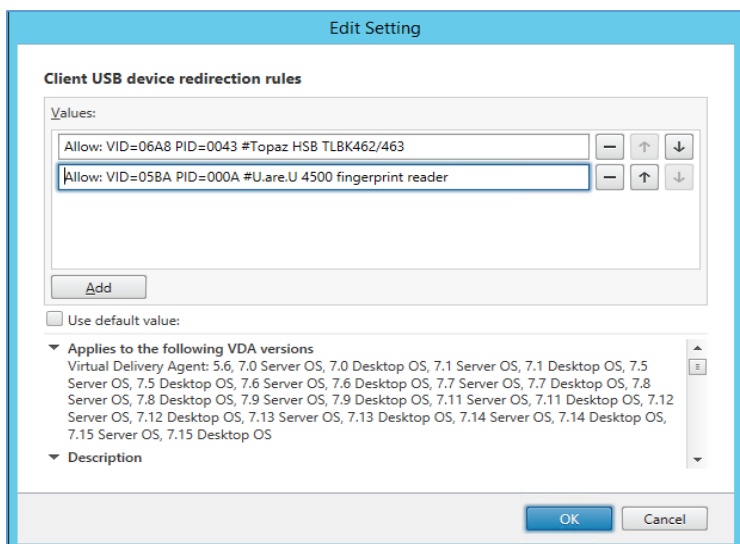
Edit Setting

Client USB device redirection rules

Values:

Allow: VID=06A8 PID=0043 #Topaz HSB TLBK462/463

Allow: VID=05BA PID=000A #U.are.U 4500 fingerprint reader

Add

Use default value:

Applies to the following VDA versions
Virtual Delivery Agent: 5.6, 7.0 Server OS, 7.0 Desktop OS, 7.1 Server OS, 7.1 Desktop OS, 7.5 Server OS, 7.5 Desktop OS, 7.6 Server OS, 7.6 Desktop OS, 7.7 Server OS, 7.7 Desktop OS, 7.8 Server OS, 7.8 Desktop OS, 7.9 Server OS, 7.9 Desktop OS, 7.11 Server OS, 7.11 Desktop OS, 7.12 Server OS, 7.12 Desktop OS, 7.13 Server OS, 7.13 Desktop OS, 7.14 Server OS, 7.14 Desktop OS, 7.15 Server OS, 7.15 Desktop OS

Description

OK Cancel